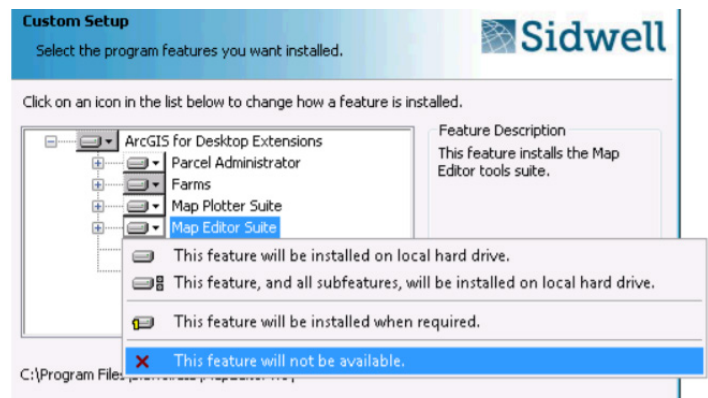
Custom Setup
Select the program features you want installed.

Sidwell

Click on an icon in the list below to change how a feature is installed.

ArcGIS for Desktop Extensions
Parcel Administrator
Farms
Map Plotter Suite
Map Editor Suite

Feature Description
This feature installs the Map Editor tools suite.

This feature will be installed on local hard drive.
This feature, and all subfeatures, will be installed on local hard drive.
This feature will be installed when required.
This feature will not be available.

C:\Program Files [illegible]